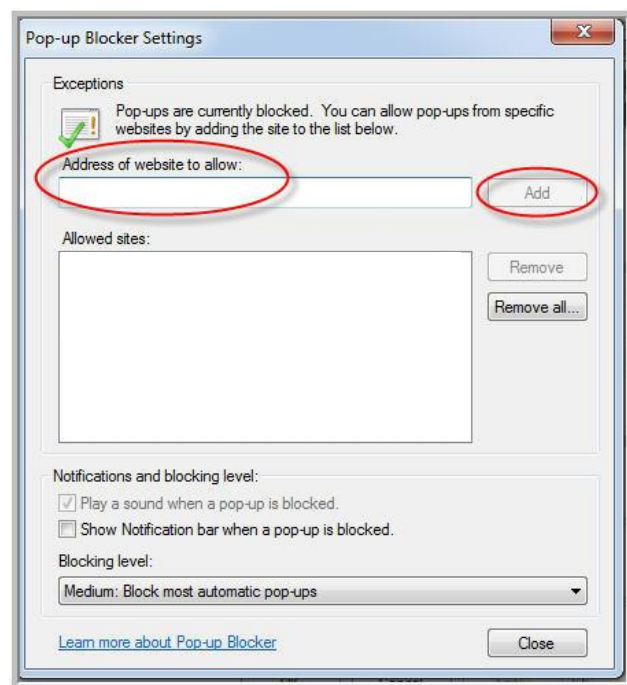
Pop-up Blocker Settings

Exceptions

Pop-ups are currently blocked. You can allow pop-ups from specific websites by adding the site to the list below.

Address of website to allow:

Add

Allowed sites:

Remove

Remove all...

Notifications and blocking level:

Play a sound when a pop-up is blocked.

Show Notification bar when a pop-up is blocked.

Blocking level:

Medium: Block most automatic pop-ups

Learn more about Pop-up Blocker

Close